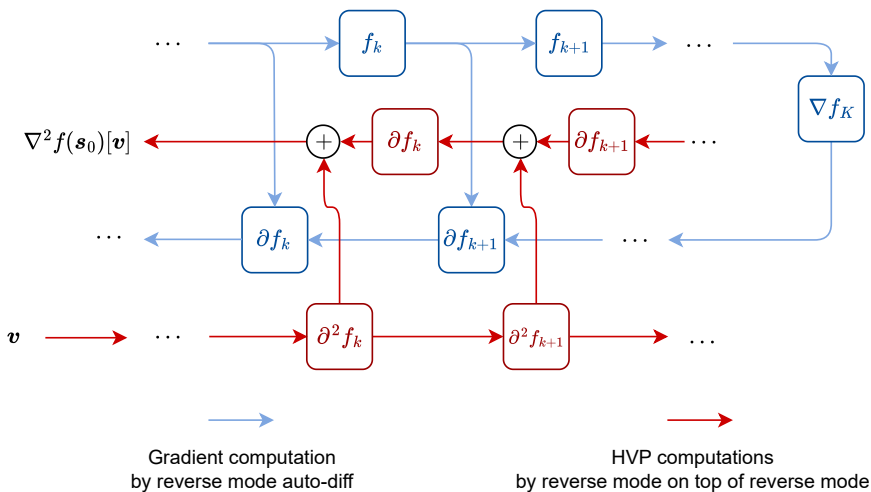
$\cdots$ $f_k$ $f_{k+1}$ $\cdots$

$\nabla f_K$

$\nabla^2 f(\boldsymbol{s}_0)[\boldsymbol{v}]$ $+$ $\partial f_k$ $+$ $\partial f_{k+1}$ $\cdots$

$\cdots$ $\partial f_k$ $\partial f_{k+1}$ $\cdots$

$\boldsymbol{v}$ $\cdots$ $\partial^2 f_k$ $\partial^2 f_{k+1}$ $\cdots$

Gradient computation by reverse mode auto-diff

HVP computations by reverse mode on top of reverse mode